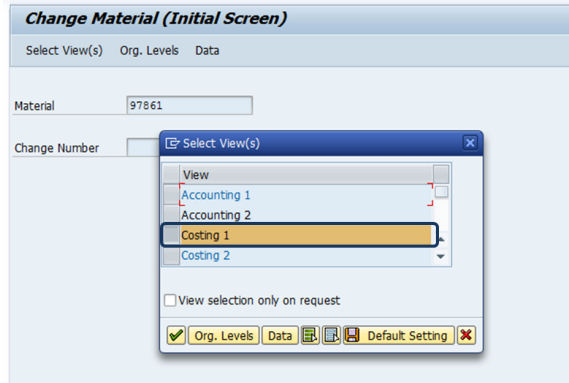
Change Material (Initial Screen)

Select View(s) Org. Levels Data

Material 97861

Change Number

Select View(s)

| View |
|---|
| Accounting 1 |
| Accounting 2 |
| Costing 1 |
| Costing 2 |

View selection only on request

Org. Levels Data Default Setting